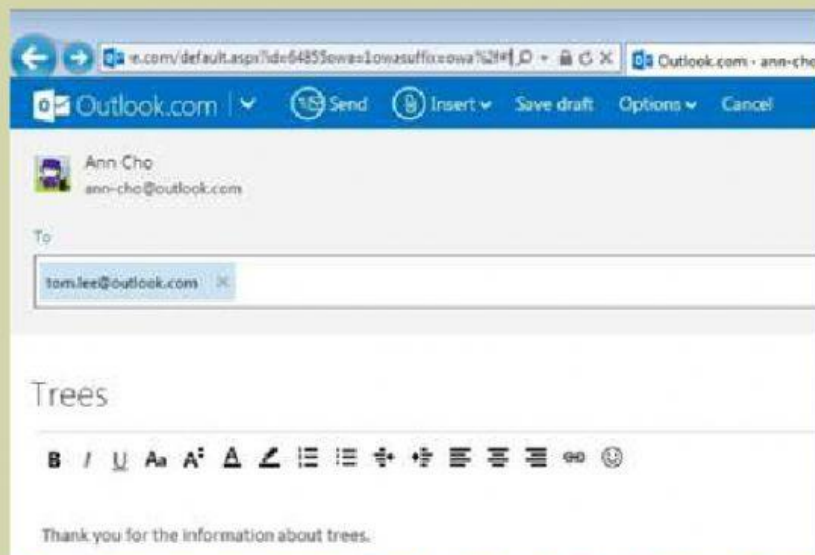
e.com/default.aspx?id=64855owa=1owasuffix=owa%2f#

Outlook.com - ann-cho

Outlook.com

Send

Insert

Save draft

Options

Cancel

Ann Cho

ann-cho@outlook.com

To

tom.lee@outlook.com

Trees

B I U Aa A

Thank you for the information about trees.